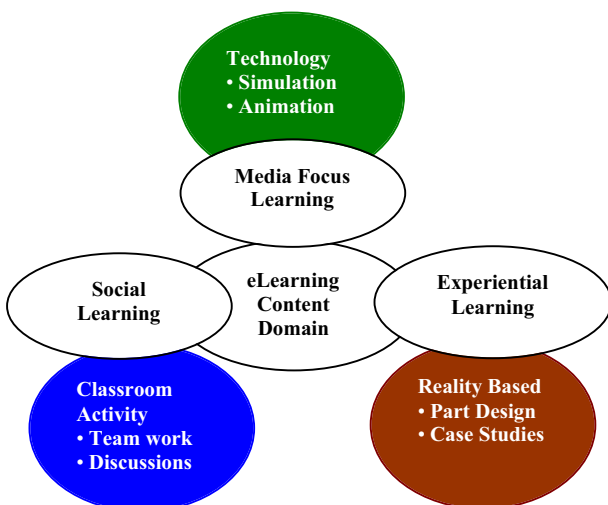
Technology
• Simulation
• Animation

Media Focus Learning

Social Learning

eLearning Content Domain

Experiential Learning

Classroom Activity
• Team work
• Discussions

Reality Based
• Part Design
• Case Studies